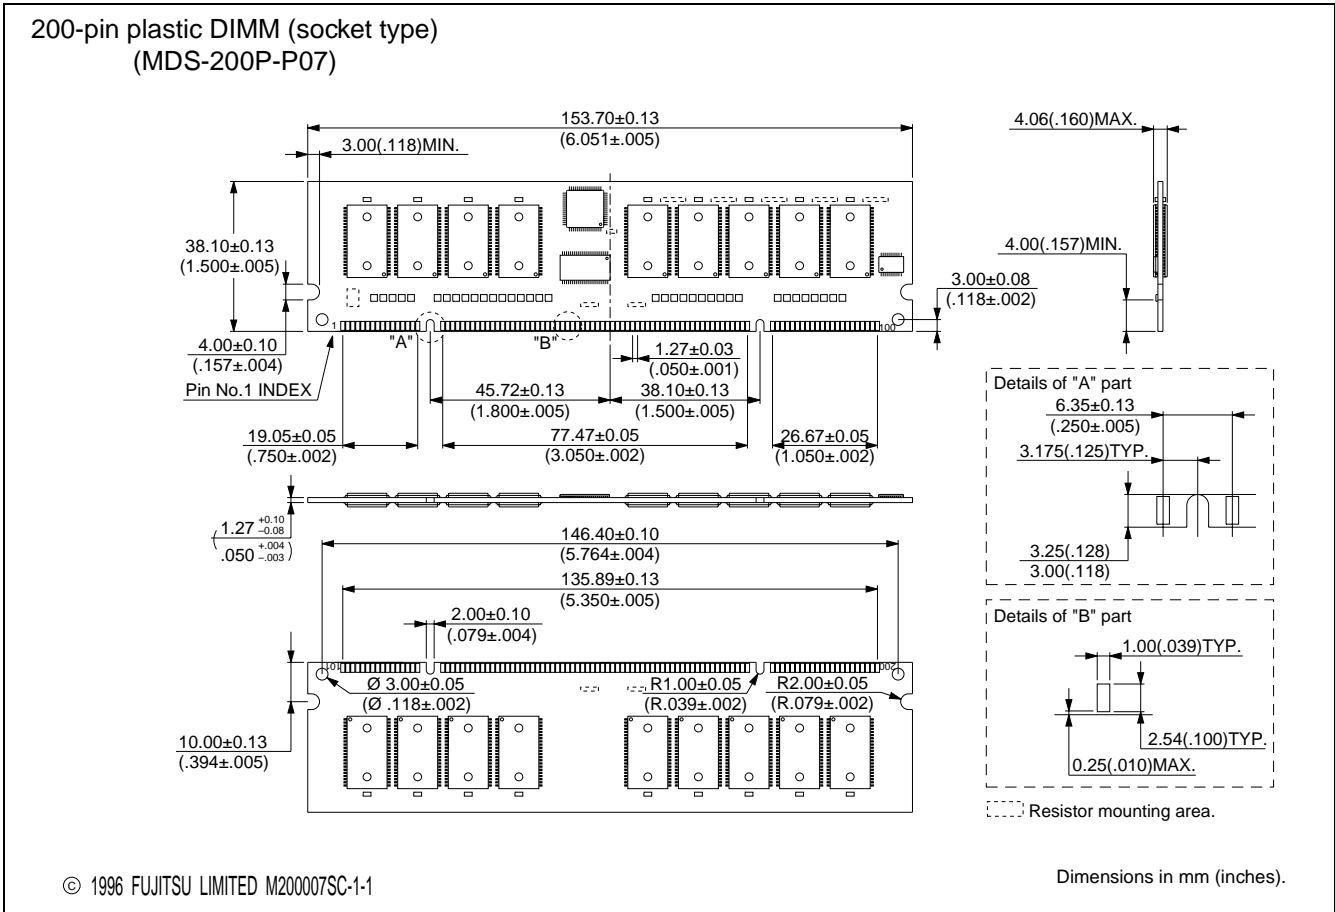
200-pin plastic DIMM (socket type)
(MDS-200P-P07)

153.70±0.13
(6.051±.005)

3.00(.118)MIN.

4.06(.160)MAX.

38.10±0.13
(1.500±.005)

4.00(.157)MIN.

3.00±0.08
(.118±.002)

1

100

"A"

"B"

4.00±0.10
(.157±.004)

1.27±0.03
(.050±.001)

Pin No.1 INDEX

45.72±0.13
(1.800±.005)

38.10±0.13
(1.500±.005)

19.05±0.05
(.750±.002)

77.47±0.05
(3.050±.002)

26.67±0.05
(1.050±.002)

Details of "A" part

6.35±0.13
(.250±.005)

3.175(.125)TYP.

3.25(.128)
3.00(.118)

$1.27^{+0.10}_{-0.08}$
$(.050^{+.004}_{-.003})$

146.40±0.10
(5.764±.004)

135.89±0.13
(5.350±.005)

2.00±0.10
(.079±.004)

Details of "B" part

1.00(.039)TYP.

101

200

Ø 3.00±0.05
(Ø .118±.002)

R1.00±0.05
(R.039±.002)

R2.00±0.05
(R.079±.002)

2.54(.100)TYP.

10.00±0.13
(.394±.005)

0.25(.010)MAX.

Resistor mounting area.

© 1996 FUJITSU LIMITED M200007SC-1-1

Dimensions in mm (inches).